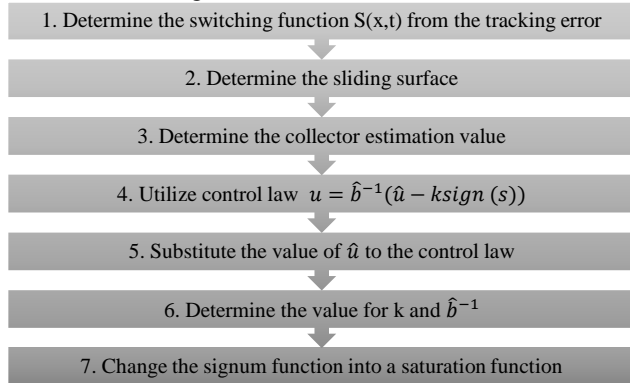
1. Determine the switching function S(x,t) from the tracking error

2. Determine the sliding surface

3. Determine the collector estimation value

4. Utilize control law $u = \hat{b}^{-1}(\hat{u} - ksign\ (s))$

5. Substitute the value of $\hat{u}$ to the control law

6. Determine the value for k and $\hat{b}^{-1}$

7. Change the signum function into a saturation function